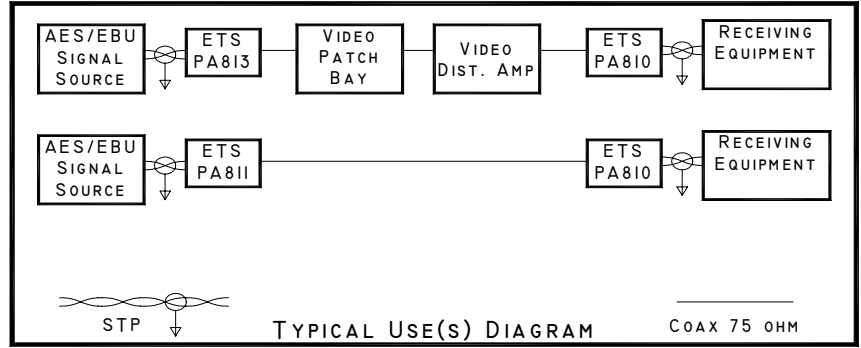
AES/EBU SIGNAL SOURCE

ETS PA813

VIDEO PATCH BAY

VIDEO DIST. AMP

ETS PA810

RECEIVING EQUIPMENT

AES/EBU SIGNAL SOURCE

ETS PA811

ETS PA810

RECEIVING EQUIPMENT

STP

TYPICAL USE(S) DIAGRAM

COAX 75 OHM